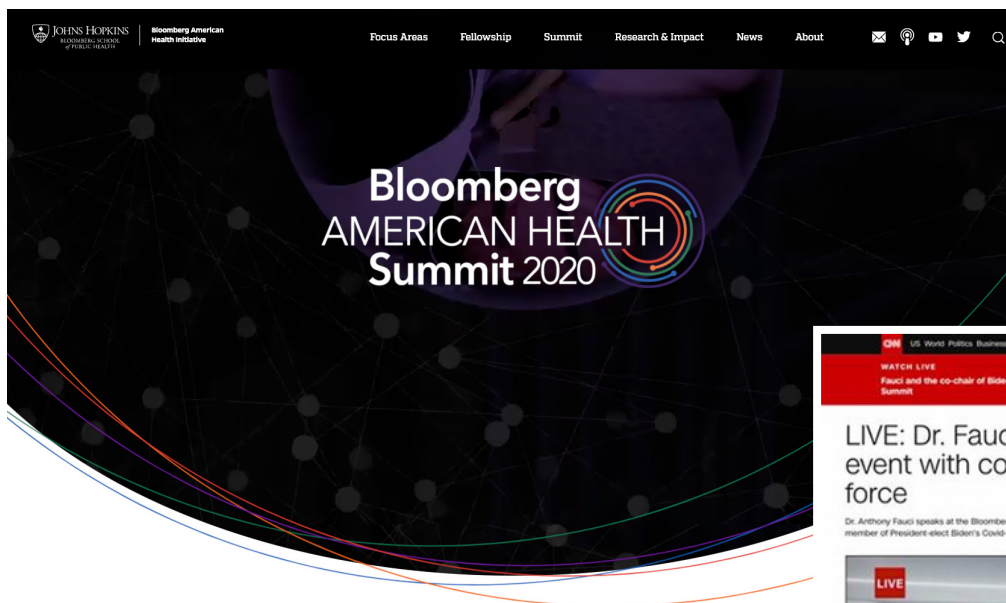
JOHNS HOPKINS BLOOMBERG SCHOOL of PUBLIC HEALTH

Bloomberg American Health Initiative

Focus Areas Fellowship Summit Research & Impact News About

Bloomberg AMERICAN HEALTH Summit 2020

CNN US World Politics Business

WATCH LIVE

Fauci and the co-chair of Bide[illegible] Summit

LIVE: Dr. Fauc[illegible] event with co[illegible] force

Dr. Anthony Fauci speaks at the Bloombe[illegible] member of President-elect Biden's Covid-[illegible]

LIVE